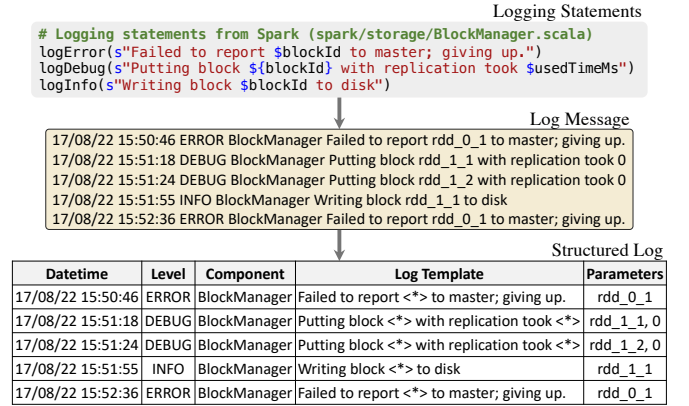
Logging Statements

# Logging statements from Spark (spark/storage/BlockManager.scala)
logError(s"Failed to report $blockId to master; giving up.")
logDebug(s"Putting block ${blockId} with replication took $usedTimeMs")
logInfo(s"Writing block $blockId to disk")

Log Message

17/08/22 15:50:46 ERROR BlockManager Failed to report rdd_0_1 to master; giving up.
17/08/22 15:51:18 DEBUG BlockManager Putting block rdd_1_1 with replication took 0
17/08/22 15:51:24 DEBUG BlockManager Putting block rdd_1_2 with replication took 0
17/08/22 15:51:55 INFO BlockManager Writing block rdd_1_1 to disk
17/08/22 15:52:36 ERROR BlockManager Failed to report rdd_0_1 to master; giving up.

Structured Log

| Datetime | Level | Component | Log Template | Parameters |
|---|---|---|---|---|
| 17/08/22 15:50:46 | ERROR | BlockManager | Failed to report <*> to master; giving up. | rdd_0_1 |
| 17/08/22 15:51:18 | DEBUG | BlockManager | Putting block <*> with replication took <*> | rdd_1_1, 0 |
| 17/08/22 15:51:24 | DEBUG | BlockManager | Putting block <*> with replication took <*> | rdd_1_2, 0 |
| 17/08/22 15:51:55 | INFO | BlockManager | Writing block <*> to disk | rdd_1_1 |
| 17/08/22 15:52:36 | ERROR | BlockManager | Failed to report <*> to master; giving up. | rdd_0_1 |